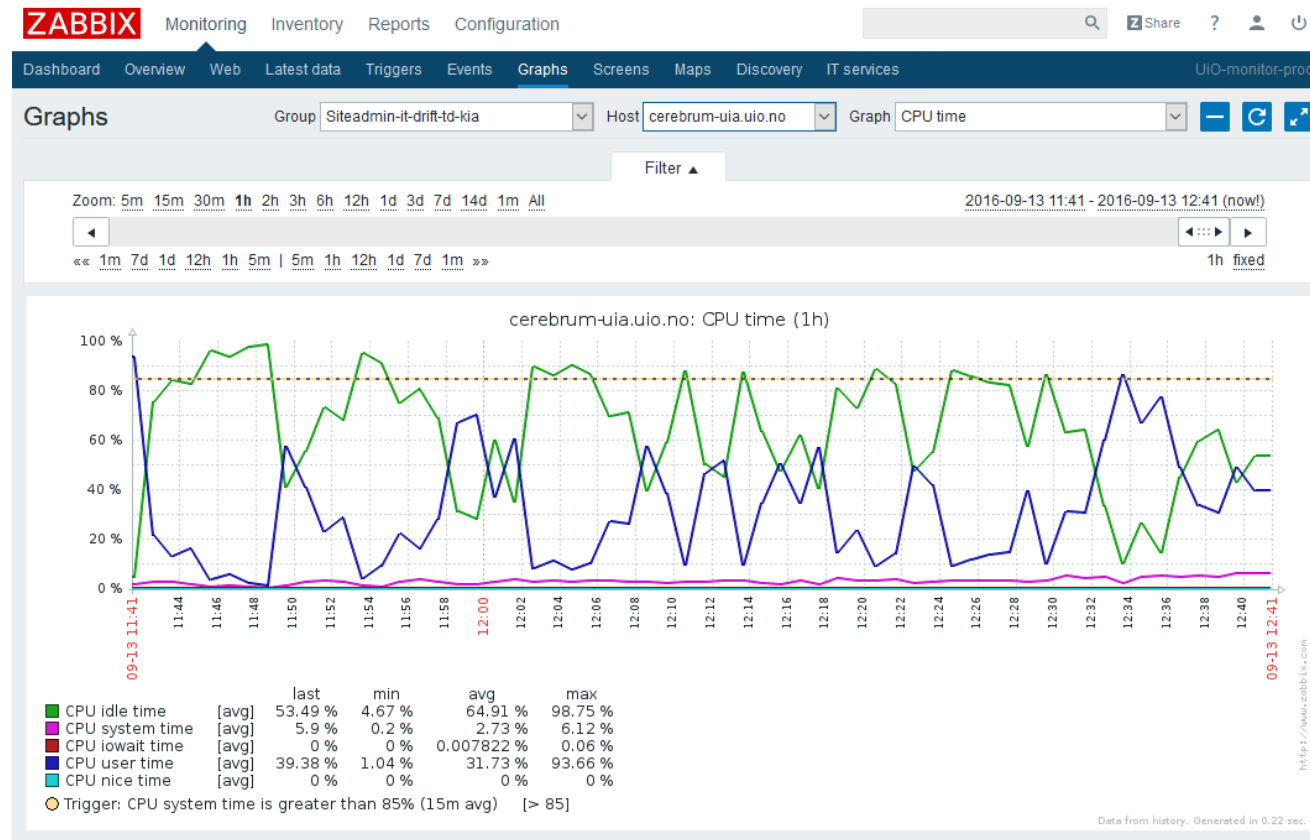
ZABBIX Monitoring Inventory Reports Configuration

Share ?

Dashboard Overview Web Latest data Triggers Events Graphs Screens Maps Discovery IT services UiO-monitor-prod

Graphs

Group Siteadmin-it-drift-td-kia Host cerebrum-uia.uio.no Graph CPU time

Filter ▲

Zoom: 5m 15m 30m 1h 2h 3h 6h 12h 1d 3d 7d 14d 1m All

2016-09-13 11:41 - 2016-09-13 12:41 (now!)

«« 1m 7d 1d 12h 1h 5m | 5m 1h 12h 1d 7d 1m »»

1h fixed

cerebrum-uia.uio.no: CPU time (1h)

100 %
80 %
60 %
40 %
20 %
0 %

09-13 11:41 11:44 11:46 11:48 11:50 11:52 11:54 11:56 11:58 12:00 12:02 12:04 12:06 12:08 12:10 12:12 12:14 12:16 12:18 12:20 12:22 12:24 12:26 12:28 12:30 12:32 12:34 12:36 12:38 12:40 09-13 12:41

| | | last | min | avg | max |
|---|---|---|---|---|---|
| CPU idle time | [avg] | 53.49 % | 4.67 % | 64.91 % | 98.75 % |
| CPU system time | [avg] | 5.9 % | 0.2 % | 2.73 % | 6.12 % |
| CPU iowait time | [avg] | 0 % | 0 % | 0.007822 % | 0.06 % |
| CPU user time | [avg] | 39.38 % | 1.04 % | 31.73 % | 93.66 % |
| CPU nice time | [avg] | 0 % | 0 % | 0 % | 0 % |

Trigger: CPU system time is greater than 85% (15m avg) [> 85]

http://www.zabbix.com

Data from history. Generated in 0.22 sec.